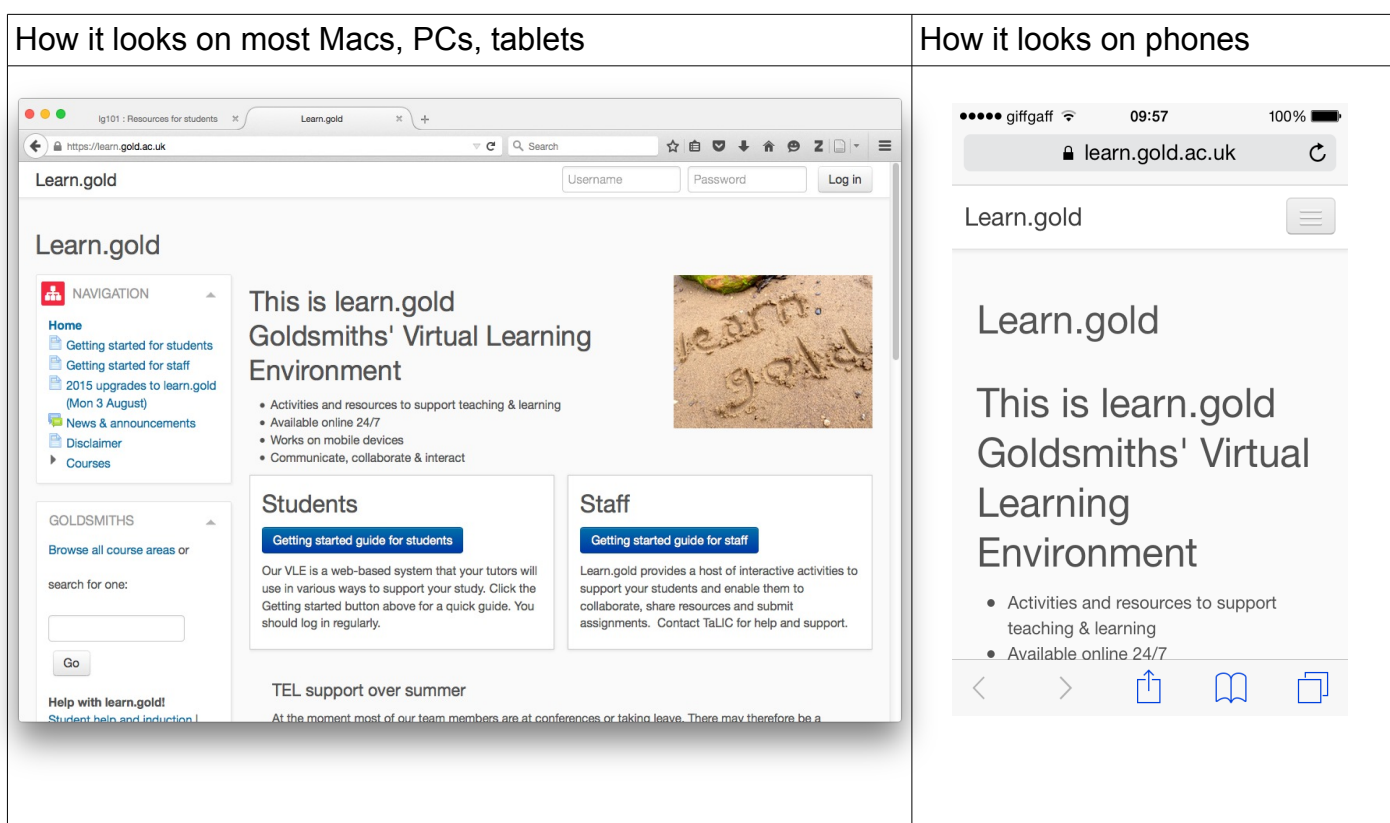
| How it looks on most Macs, PCs, tablets | How it looks on phones |
|---|---|
| lg101 : Resources for students<br>Learn.gold<br>https://learn.gold.ac.uk<br>Search<br>Z<br>Learn.gold<br>Username<br>Password<br>Log in<br>Learn.gold<br>NAVIGATION<br>Home<br>Getting started for students<br>Getting started for staff<br>2015 upgrades to learn.gold (Mon 3 August)<br>News & announcements<br>Disclaimer<br>Courses<br>GOLDSMITHS<br>Browse all course areas or<br>search for one:<br>Go<br>Help with learn.gold!<br>Student help and induction \|<br>This is learn.gold Goldsmiths' Virtual Learning Environment<br>• Activities and resources to support teaching & learning<br>• Available online 24/7<br>• Works on mobile devices<br>• Communicate, collaborate & interact<br>learn gold<br>Students<br>Getting started guide for students<br>Our VLE is a web-based system that your tutors will use in various ways to support your study. Click the Getting started button above for a quick guide. You should log in regularly.<br>Staff<br>Getting started guide for staff<br>Learn.gold provides a host of interactive activities to support your students and enable them to collaborate, share resources and submit assignments. Contact TaLIC for help and support.<br>TEL support over summer<br>At the moment most of our team members are at conferences or taking leave. There may therefore be a | ●●●●● giffgaff<br>09:57<br>100%<br>learn.gold.ac.uk<br>Learn.gold<br>Learn.gold<br>This is learn.gold Goldsmiths' Virtual Learning Environment<br>• Activities and resources to support teaching & learning<br>• Available online 24/7 |